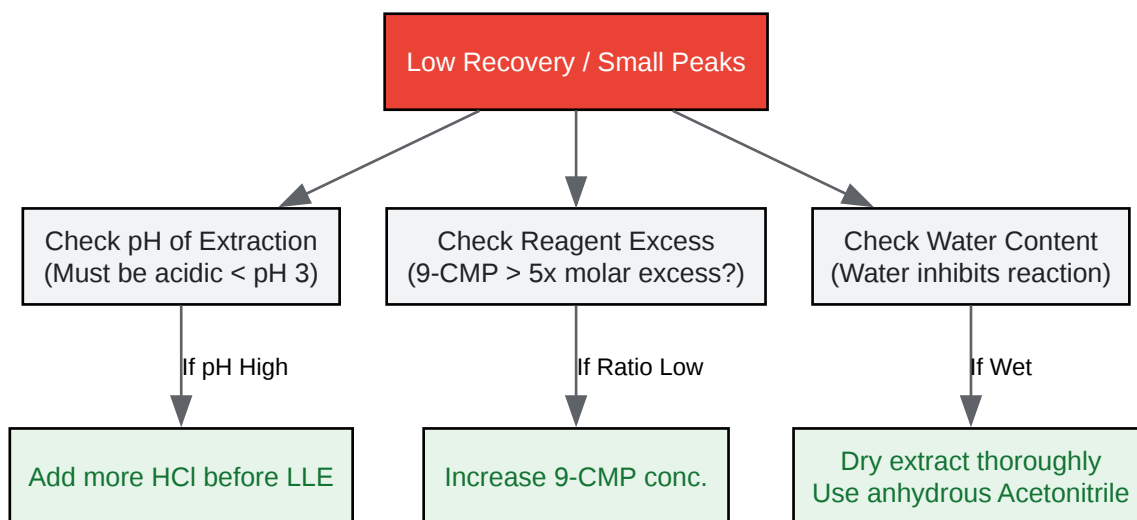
Low Recovery / Small Peaks

Check pH of Extraction
(Must be acidic < pH 3)

If pH High

Add more HCl before LLE

Check Reagent Excess
(9-CMP > 5x molar excess?)

If Ratio Low

Increase 9-CMP conc.

Check Water Content
(Water inhibits reaction)

If Wet

Dry extract thoroughly
Use anhydrous Acetonitrile